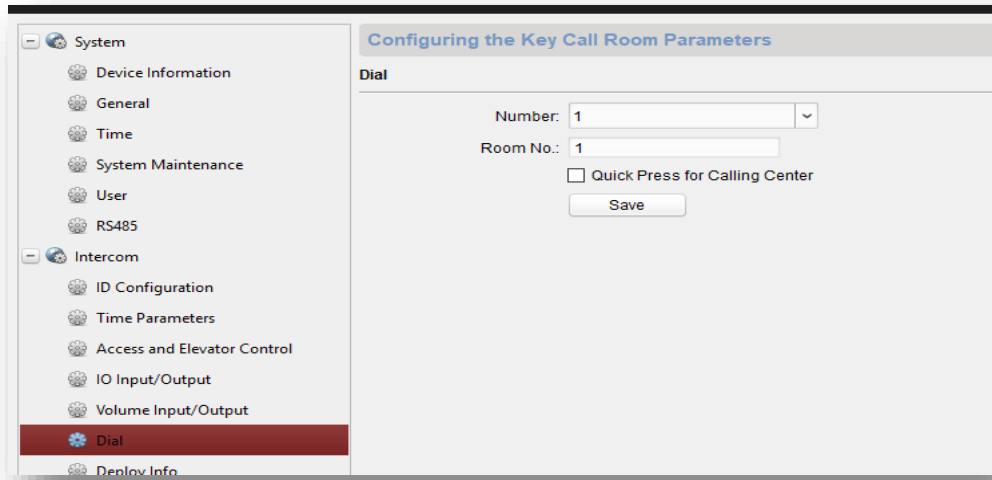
System
Device Information
General
Time
System Maintenance
User
RS485
Intercom
ID Configuration
Time Parameters
Access and Elevator Control
IO Input/Output
Volume Input/Output
Dial
Deploy Info

Configuring the Key Call Room Parameters
Dial
Number: 1
Room No.: 1
Quick Press for Calling Center
Save